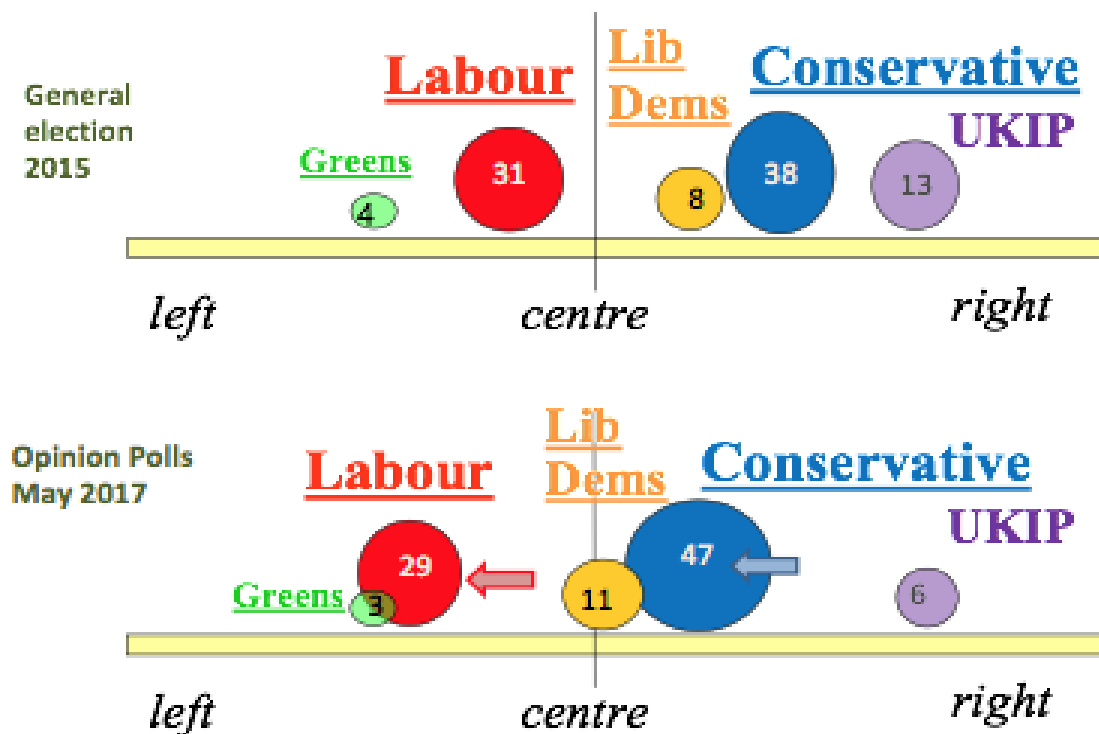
General election 2015

Labour

Lib Dems

Conservative

UKIP

Greens

31

38

8

13

4

left

centre

right

Opinion Polls May 2017

Labour

Lib Dems

Conservative

UKIP

29

47

Greens

3

11

6

left

centre

right